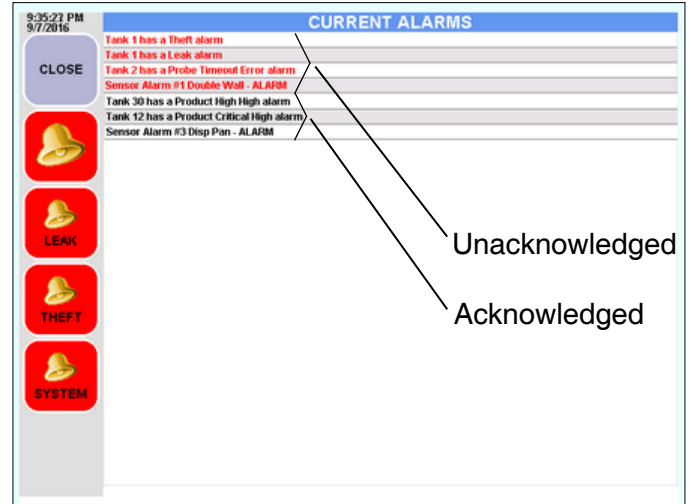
9:35:23 PM
9/7/2016

CURRENT ALARMS

CLOSE

Tank 1 has a Theft alarm
Tank 1 has a Leak alarm
Tank 2 has a Probe Timeout Error alarm
Sensor Alarm #1 Double Wall - ALARM
Tank 30 has a Product High High alarm
Tank 12 has a Product Critical High alarm
Sensor Alarm #3 Disp Pan - ALARM

LEAK

THEFT

SYSTEM

Unacknowledged

Acknowledged